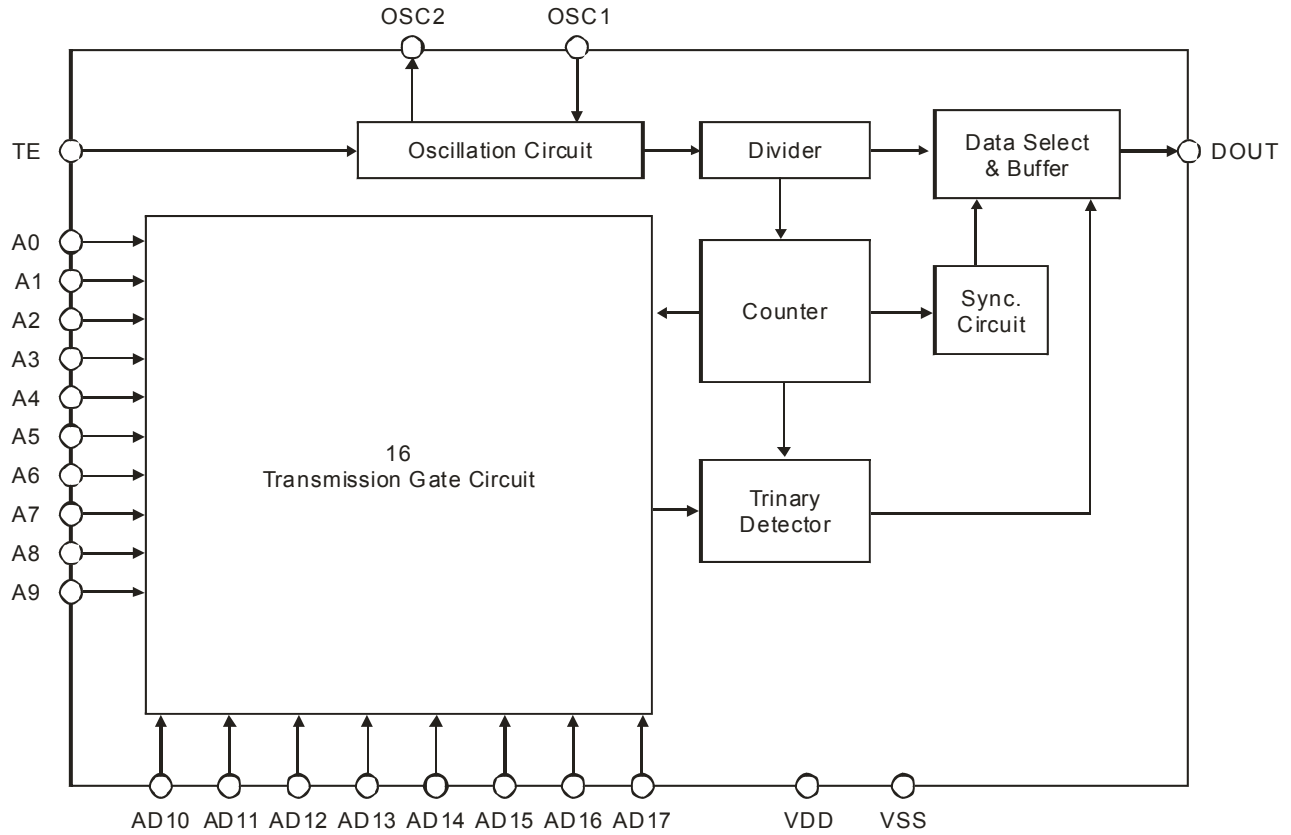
OSC2
OSC1
TE
Oscillation Circuit
Divider
Data Select & Buffer
DOUT
A0
A1
A2
A3
A4
A5
A6
A7
A8
A9
Counter
Sync. Circuit
16 Transmission Gate Circuit
Trinary Detector
AD10
AD11
AD12
AD13
AD14
AD15
AD16
AD17
VDD
VSS